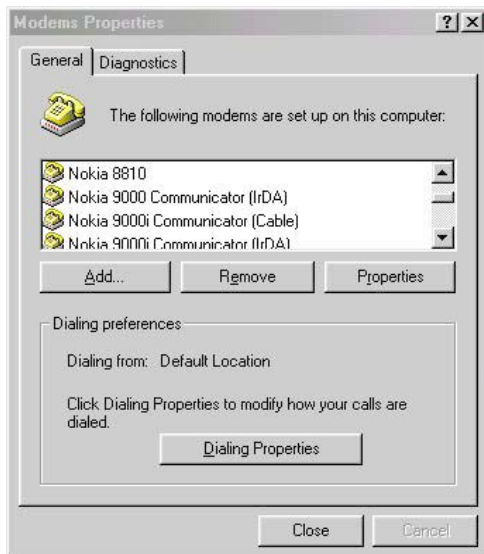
Modems Properties

?

General

Diagnostics

The following modems are set up on this computer:

Nokia 8810

Nokia 9000 Communicator (IrDA)

Nokia 9000i Communicator (Cable)

Nokia 9000i Communicator (IrDA)

Add...

Remove

Properties

Dialing preferences

Dialing from: Default Location

Click Dialing Properties to modify how your calls are dialed.

Dialing Properties

Close

Cancel